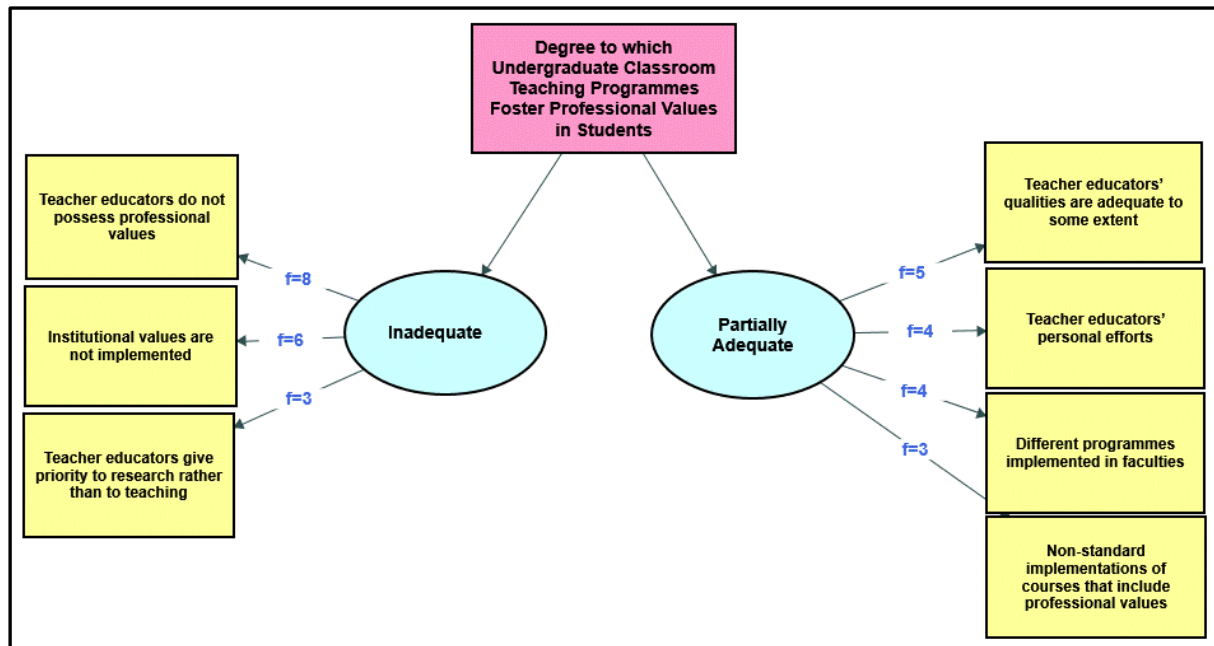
Degree to which Undergraduate Classroom Teaching Programmes Foster Professional Values in Students

Inadequate

f=8

Teacher educators do not possess professional values

f=6

Institutional values are not implemented

f=3

Teacher educators give priority to research rather than to teaching

Partially Adequate

f=5

Teacher educators' qualities are adequate to some extent

f=4

Teacher educators' personal efforts

f=4

Different programmes implemented in faculties

f=3

Non-standard implementations of courses that include professional values